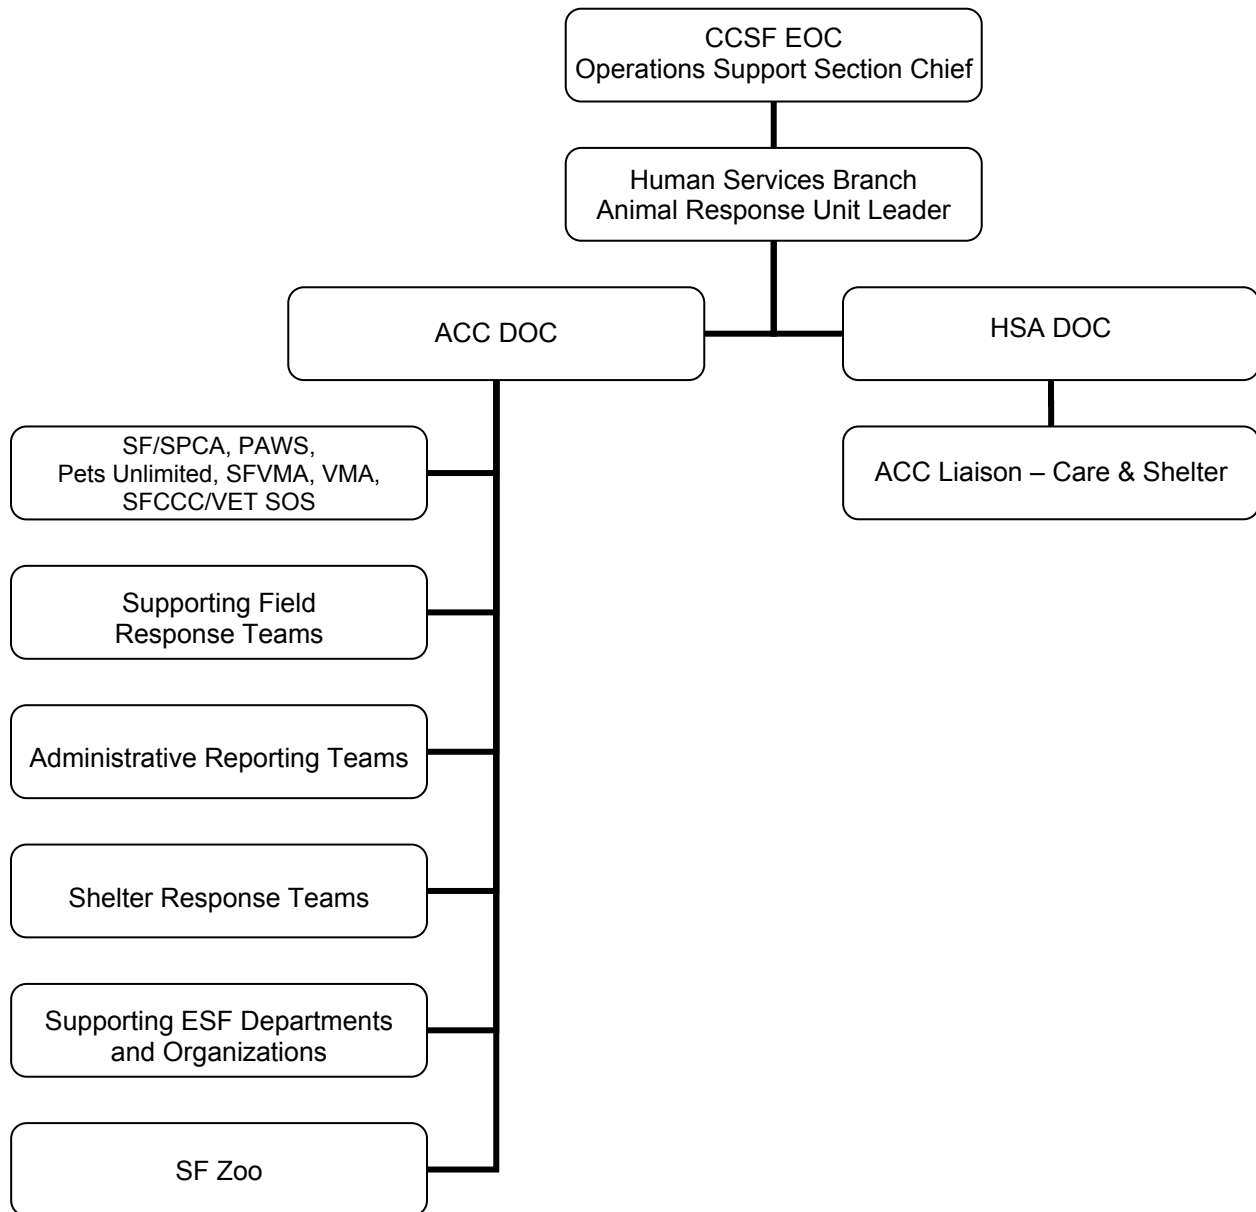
CCSF EOC
Operations Support Section Chief

Human Services Branch
Animal Response Unit Leader

ACC DOC

HSA DOC

ACC Liaison – Care & Shelter

SF/SPCA, PAWS,
Pets Unlimited, SFVMA, VMA,
SFCCC/VET SOS

Supporting Field
Response Teams

Administrative Reporting Teams

Shelter Response Teams

Supporting ESF Departments
and Organizations

SF Zoo